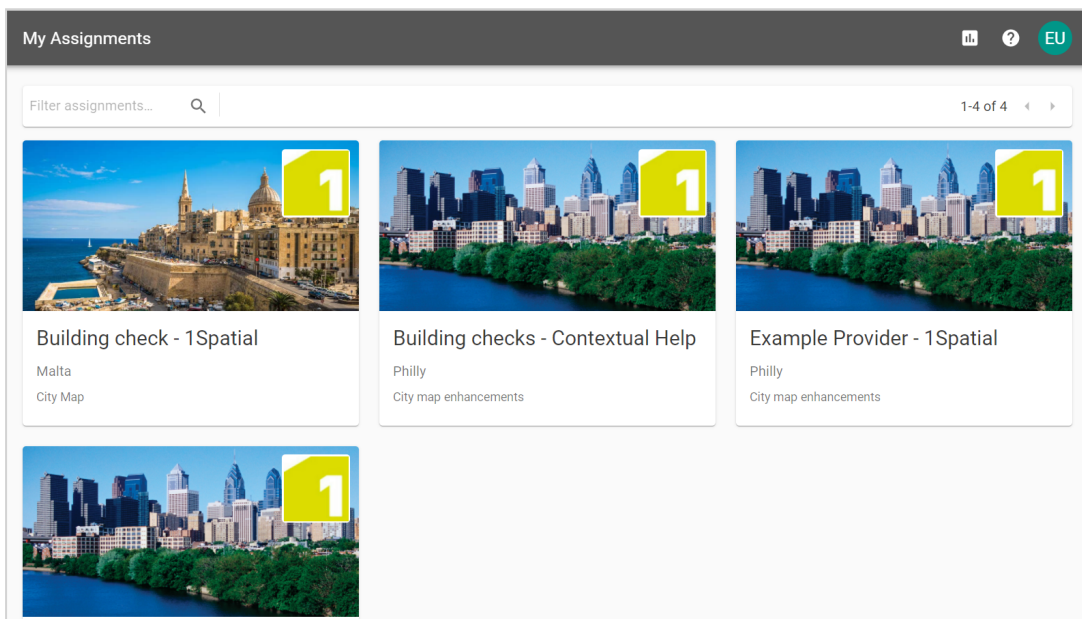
My Assignments

EU

Filter assignments...

1-4 of 4

1

Building check - 1Spatial

Malta

City Map

1

Building checks - Contextual Help

Philly

City map enhancements

1

Example Provider - 1Spatial

Philly

City map enhancements

1